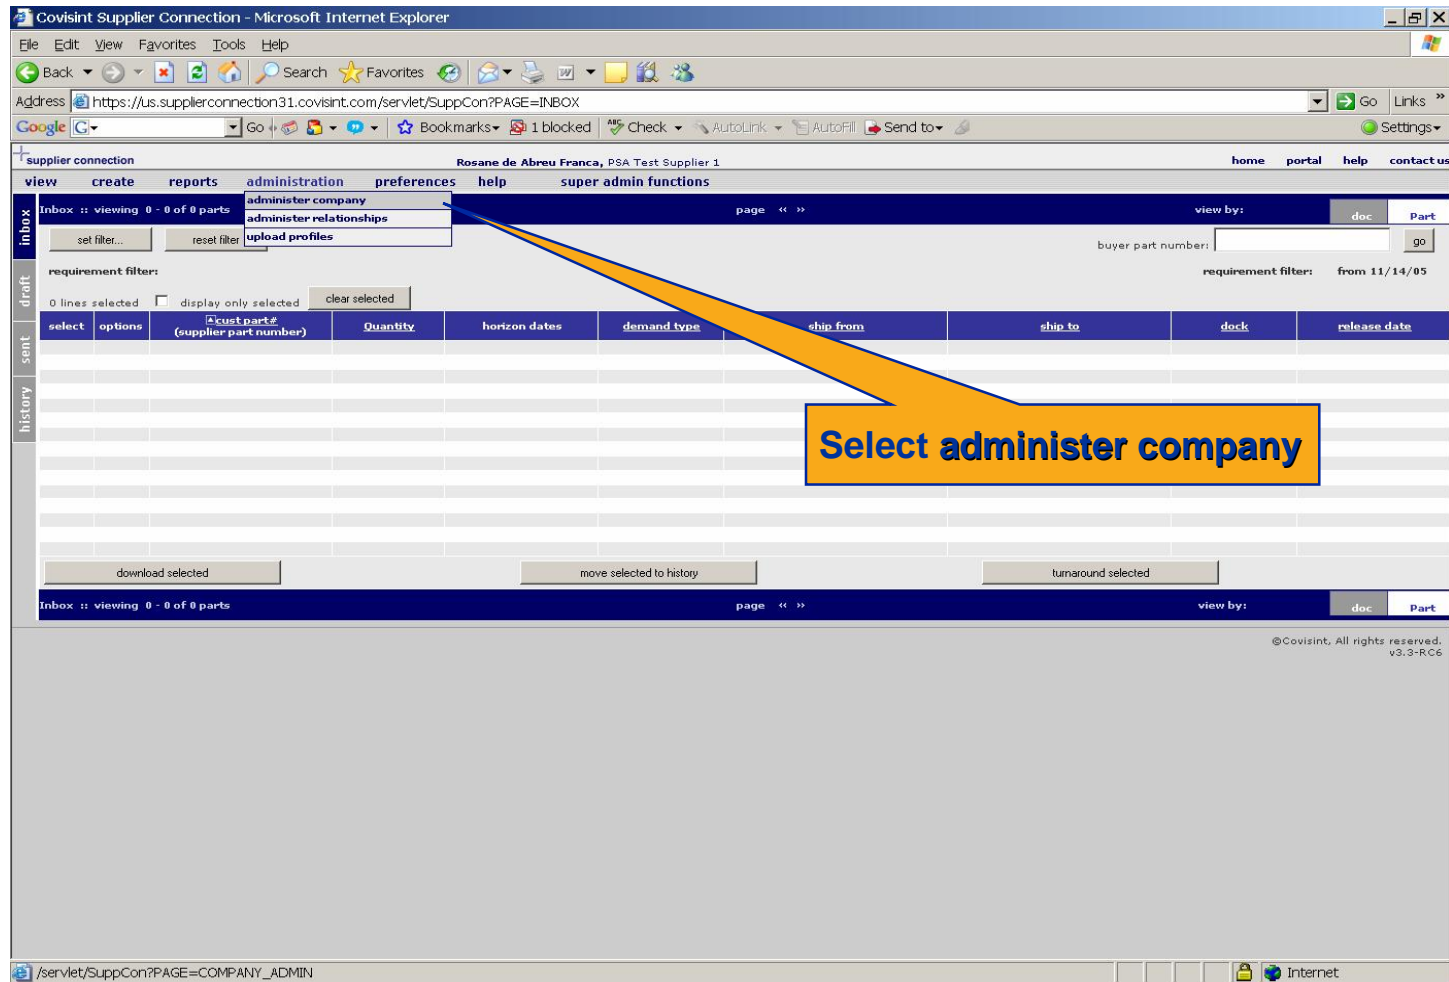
Covisint Supplier Connection - Microsoft Internet Explorer

File Edit View Favorites Tools Help

Back Search Favorites

Address https://us.supplierconnection31.covisint.com/servlet/SuppCon?PAGE=INBOX Go Links

Google G- Go Bookmarks 1 blocked Check AutoLink AutoFill Send to Settings

supplier connection Rosane de Abreu Franca, PSA Test Supplier 1 home portal help contact us

view create reports administration preferences help super admin functions

inbox draft sent history

Inbox :: viewing 0 - 0 of 0 parts administer company page « » view by: doc Part

administer relationships

set filter... reset filter upload profiles buyer part number: go

requirement filter: requirement filter: from 11/14/05

0 lines selected display only selected clear selected

| select | options | cust part# (supplier part number) | Quantity | horizon dates | demand type | ship from | ship to | dock | release date |
|---|---|---|---|---|---|---|---|---|---|

Select administer company

download selected move selected to history turnaround selected

Inbox :: viewing 0 - 0 of 0 parts page « » view by: doc Part

©Covisint, All rights reserved. v3.3-RC6

/servlet/SuppCon?PAGE=COMPANY_ADMIN Internet